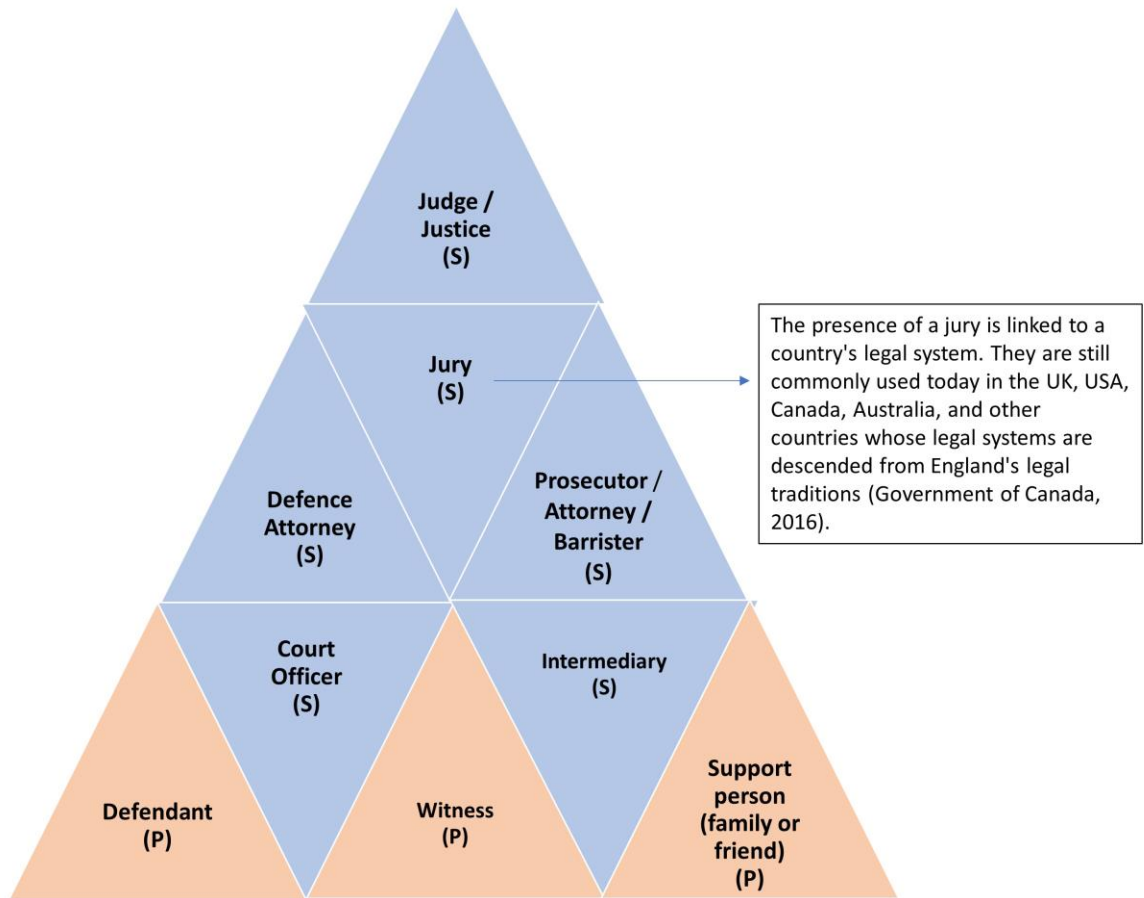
Judge / Justice (S)

Jury (S)

The presence of a jury is linked to a country's legal system. They are still commonly used today in the UK, USA, Canada, Australia, and other countries whose legal systems are descended from England's legal traditions (Government of Canada, 2016).

Defence Attorney (S)

Prosecutor / Attorney / Barrister (S)

Court Officer (S)

Intermediary (S)

Defendant (P)

Witness (P)

Support person (family or friend) (P)